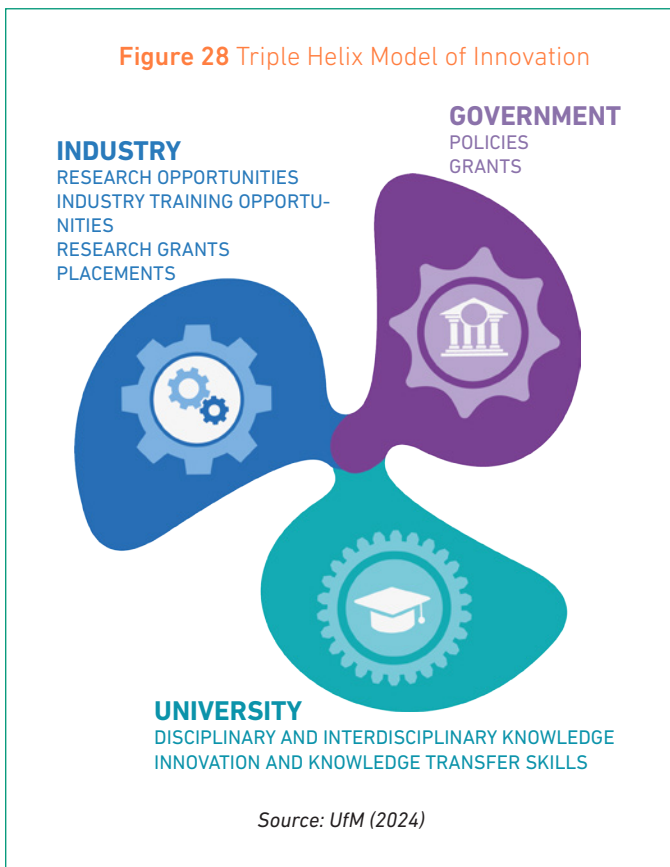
**Figure 28** Triple Helix Model of Innovation

GOVERNMENT
POLICIES
GRANTS

INDUSTRY
RESEARCH OPPORTUNITIES
INDUSTRY TRAINING OPPORTUNITIES
RESEARCH GRANTS
PLACEMENTS

UNIVERSITY
DISCIPLINARY AND INTERDISCIPLINARY KNOWLEDGE
INNOVATION AND KNOWLEDGE TRANSFER SKILLS

Source: UfM (2024)